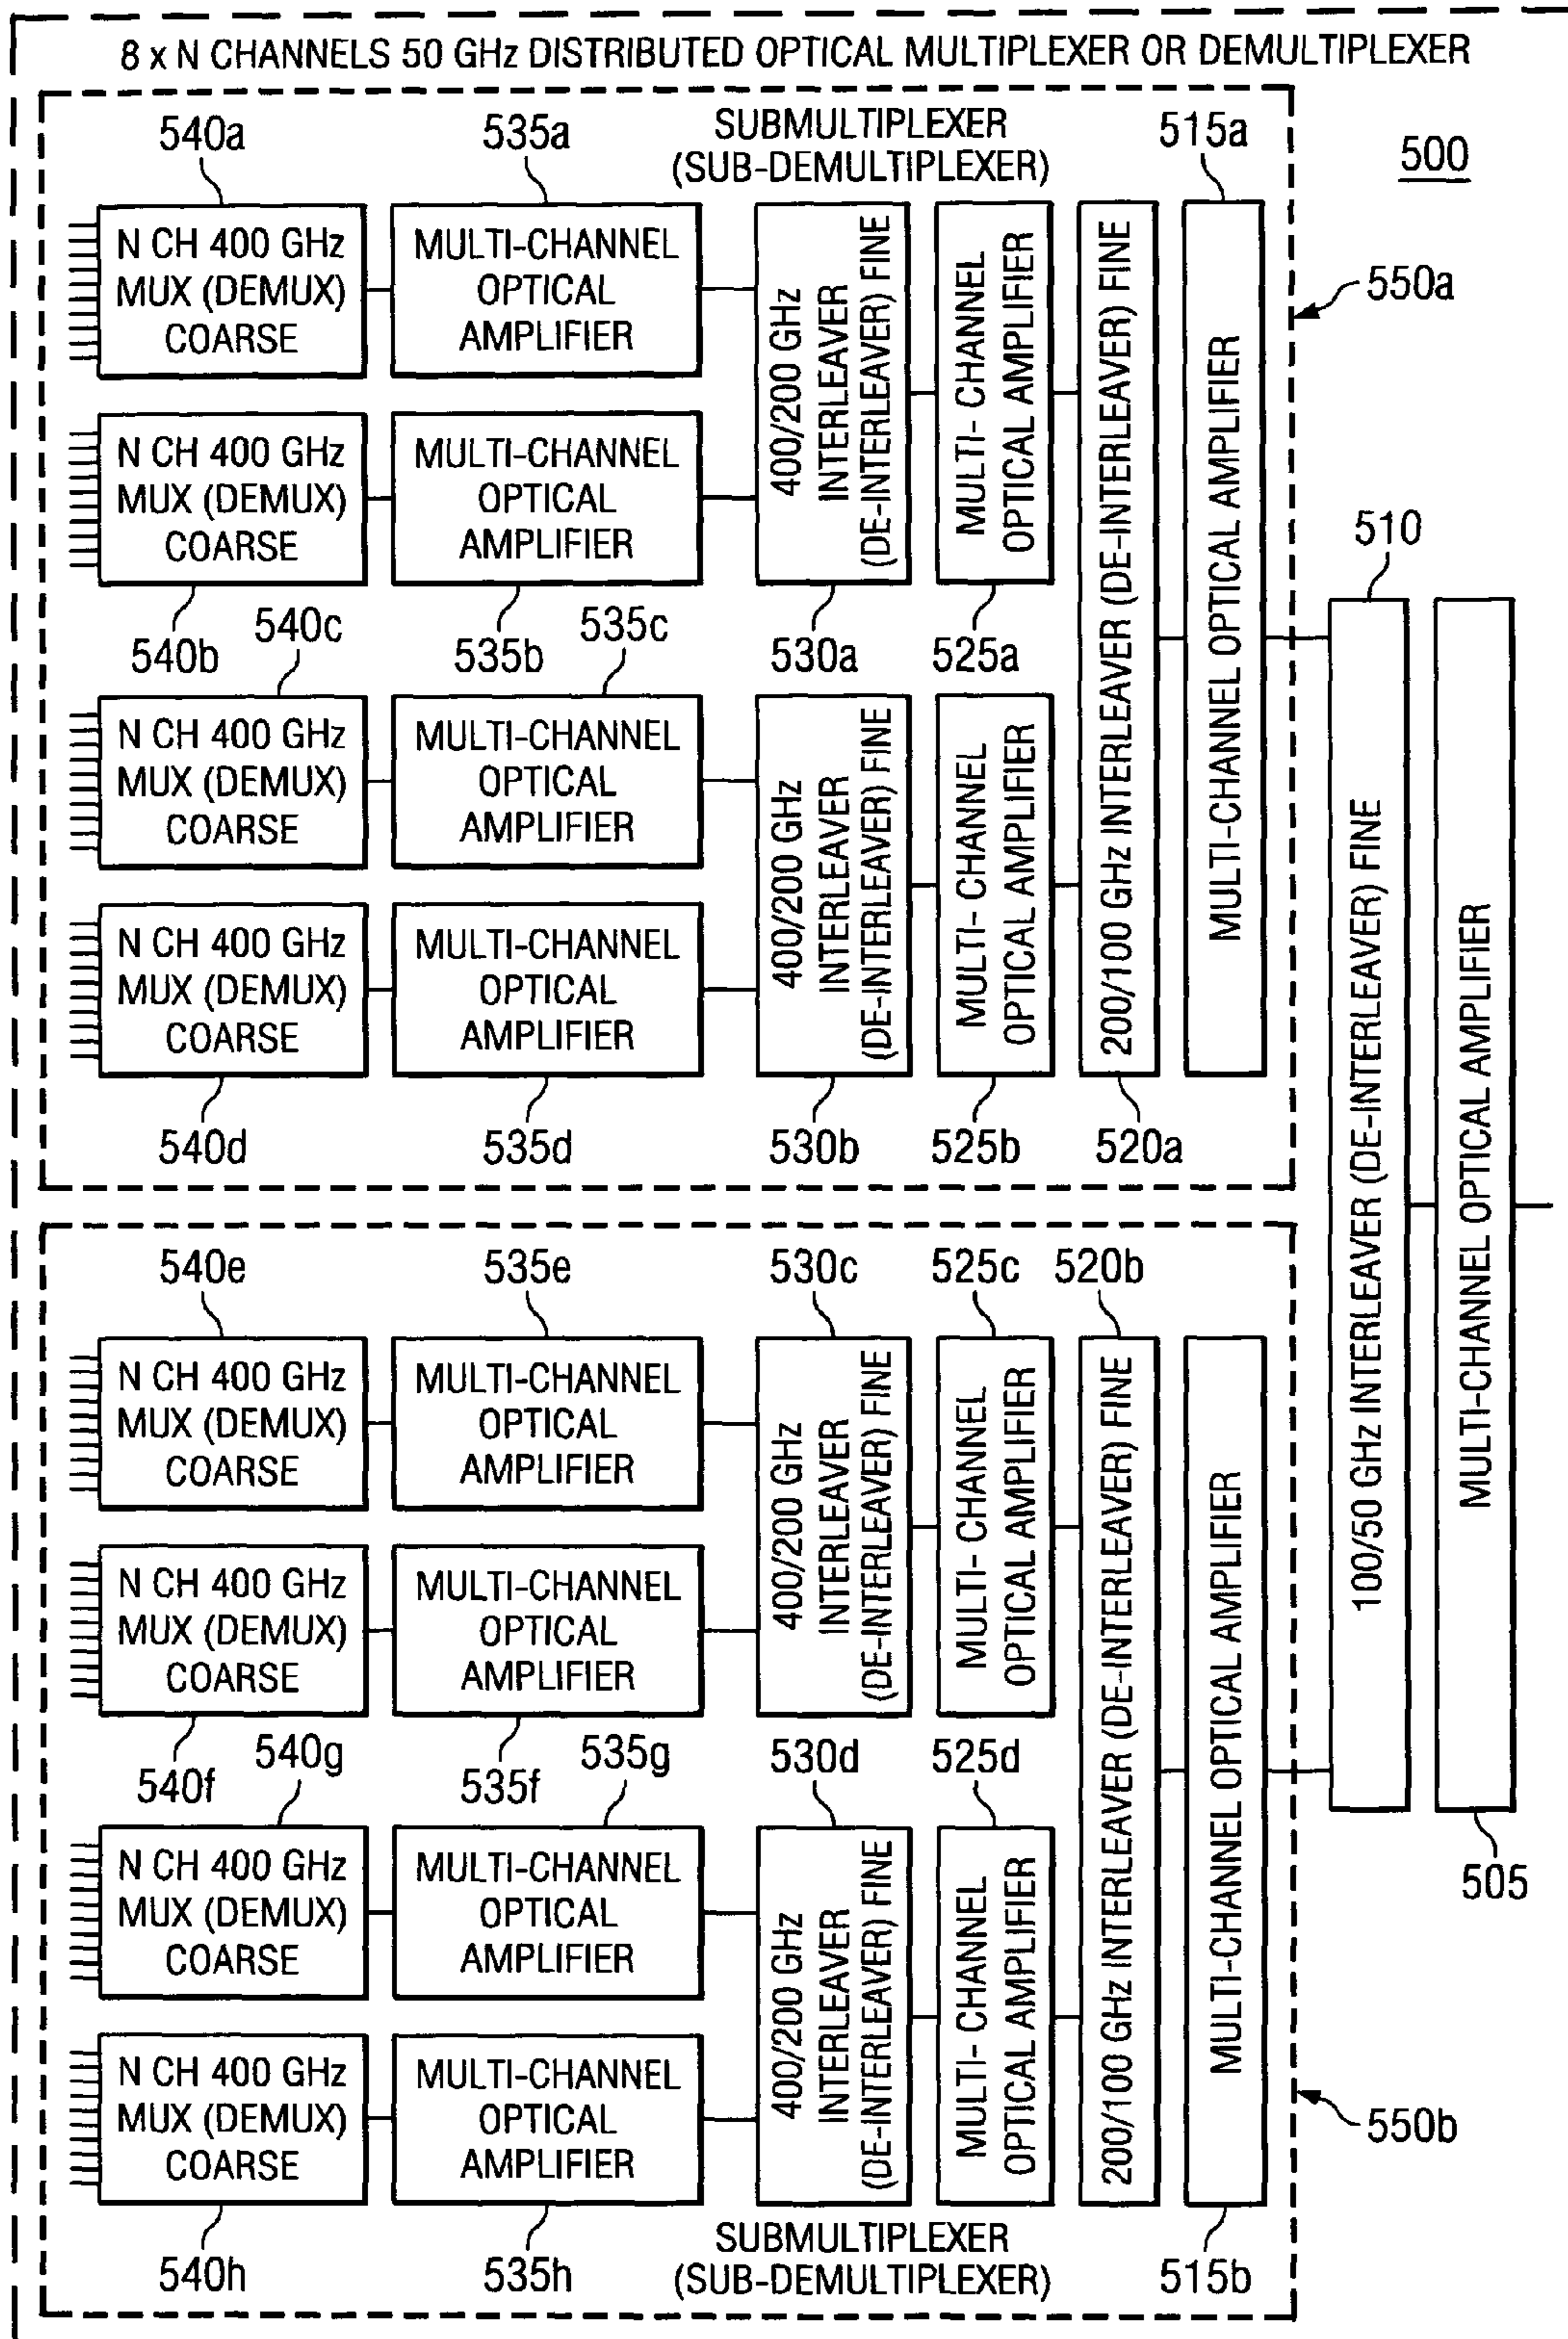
8 x N CHANNELS 50 GHz DISTRIBUTED OPTICAL MULTIPLEXER OR DEMULTIPLEXER

500

540a
535a
SUBMULTIPLEXER (SUB-DEMULTIPLEXER)
515a
550a

N CH 400 GHz MUX (DEMUX) COARSE
MULTI-CHANNEL OPTICAL AMPLIFIER
400/200 GHz INTERLEAVER (DE-INTERLEAVER) FINE
MULTI- CHANNEL OPTICAL AMPLIFIER
200/100 GHz INTERLEAVER (DE-INTERLEAVER) FINE
MULTI-CHANNEL OPTICAL AMPLIFIER

N CH 400 GHz MUX (DEMUX) COARSE
MULTI-CHANNEL OPTICAL AMPLIFIER

540b
540c
535b
535c
530a
525a
510

N CH 400 GHz MUX (DEMUX) COARSE
MULTI-CHANNEL OPTICAL AMPLIFIER
400/200 GHz INTERLEAVER (DE-INTERLEAVER) FINE
MULTI- CHANNEL OPTICAL AMPLIFIER

N CH 400 GHz MUX (DEMUX) COARSE
MULTI-CHANNEL OPTICAL AMPLIFIER

540d
535d
530b
525b
520a

100/50 GHz INTERLEAVER (DE-INTERLEAVER) FINE
MULTI-CHANNEL OPTICAL AMPLIFIER

540e
535e
530c
525c
520b

N CH 400 GHz MUX (DEMUX) COARSE
MULTI-CHANNEL OPTICAL AMPLIFIER
400/200 GHz INTERLEAVER (DE-INTERLEAVER) FINE
MULTI- CHANNEL OPTICAL AMPLIFIER
200/100 GHz INTERLEAVER (DE-INTERLEAVER) FINE
MULTI-CHANNEL OPTICAL AMPLIFIER

N CH 400 GHz MUX (DEMUX) COARSE
MULTI-CHANNEL OPTICAL AMPLIFIER

540f
540g
535f
535g
530d
525d

N CH 400 GHz MUX (DEMUX) COARSE
MULTI-CHANNEL OPTICAL AMPLIFIER
400/200 GHz INTERLEAVER (DE-INTERLEAVER) FINE
MULTI- CHANNEL OPTICAL AMPLIFIER

505

N CH 400 GHz MUX (DEMUX) COARSE
MULTI-CHANNEL OPTICAL AMPLIFIER

550b

540h
535h
SUBMULTIPLEXER (SUB-DEMULTIPLEXER)
515b